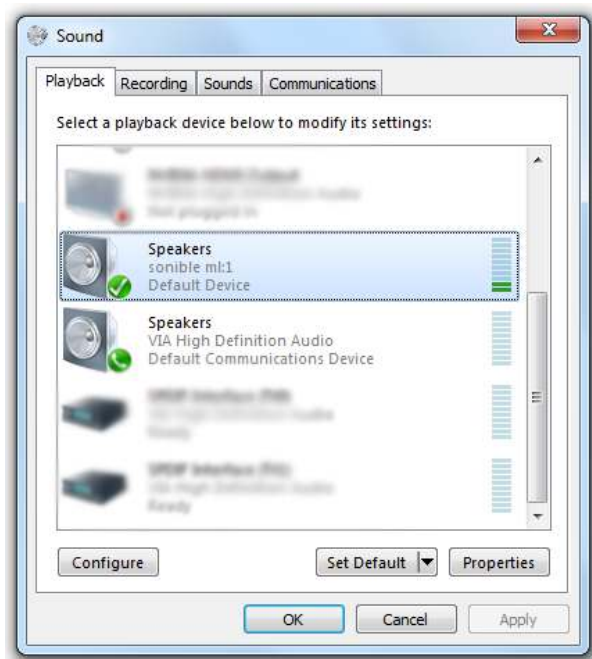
Sound

Playback | Recording | Sounds | Communications

Select a playback device below to modify its settings:

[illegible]
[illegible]
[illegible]

Speakers
sonible ml:1
Default Device

Speakers
VIA High Definition Audio
Default Communications Device

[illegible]
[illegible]
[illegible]

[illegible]
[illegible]
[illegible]

Configure

Set Default

Properties

OK

Cancel

Apply